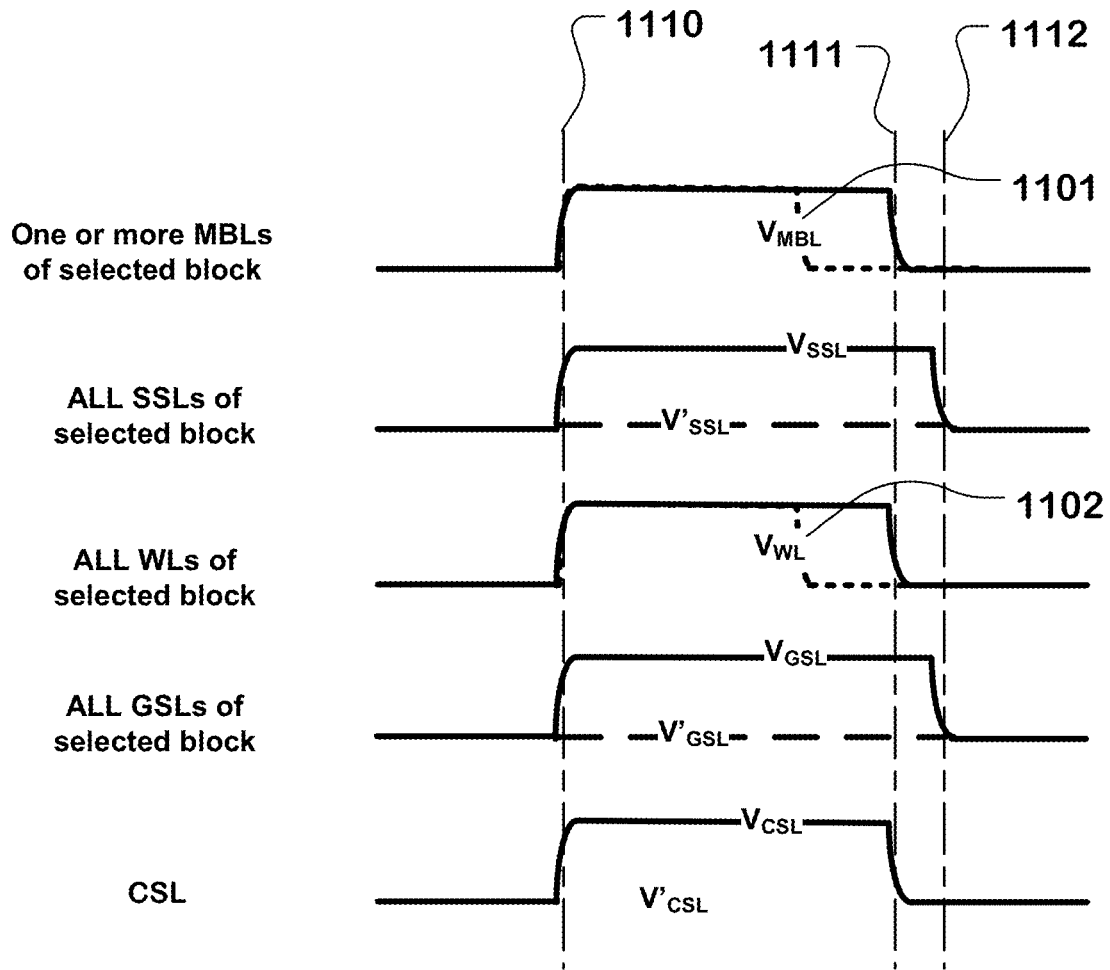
1110

1111

1112

1101

One or more MBLs of selected block

$V_{MBL}$

ALL SSLs of selected block

$V_{SSL}$

$V'_{SSL}$

1102

ALL WLs of selected block

$V_{WL}$

ALL GSLs of selected block

$V_{GSL}$

$V'_{GSL}$

CSL

$V_{CSL}$

$V'_{CSL}$